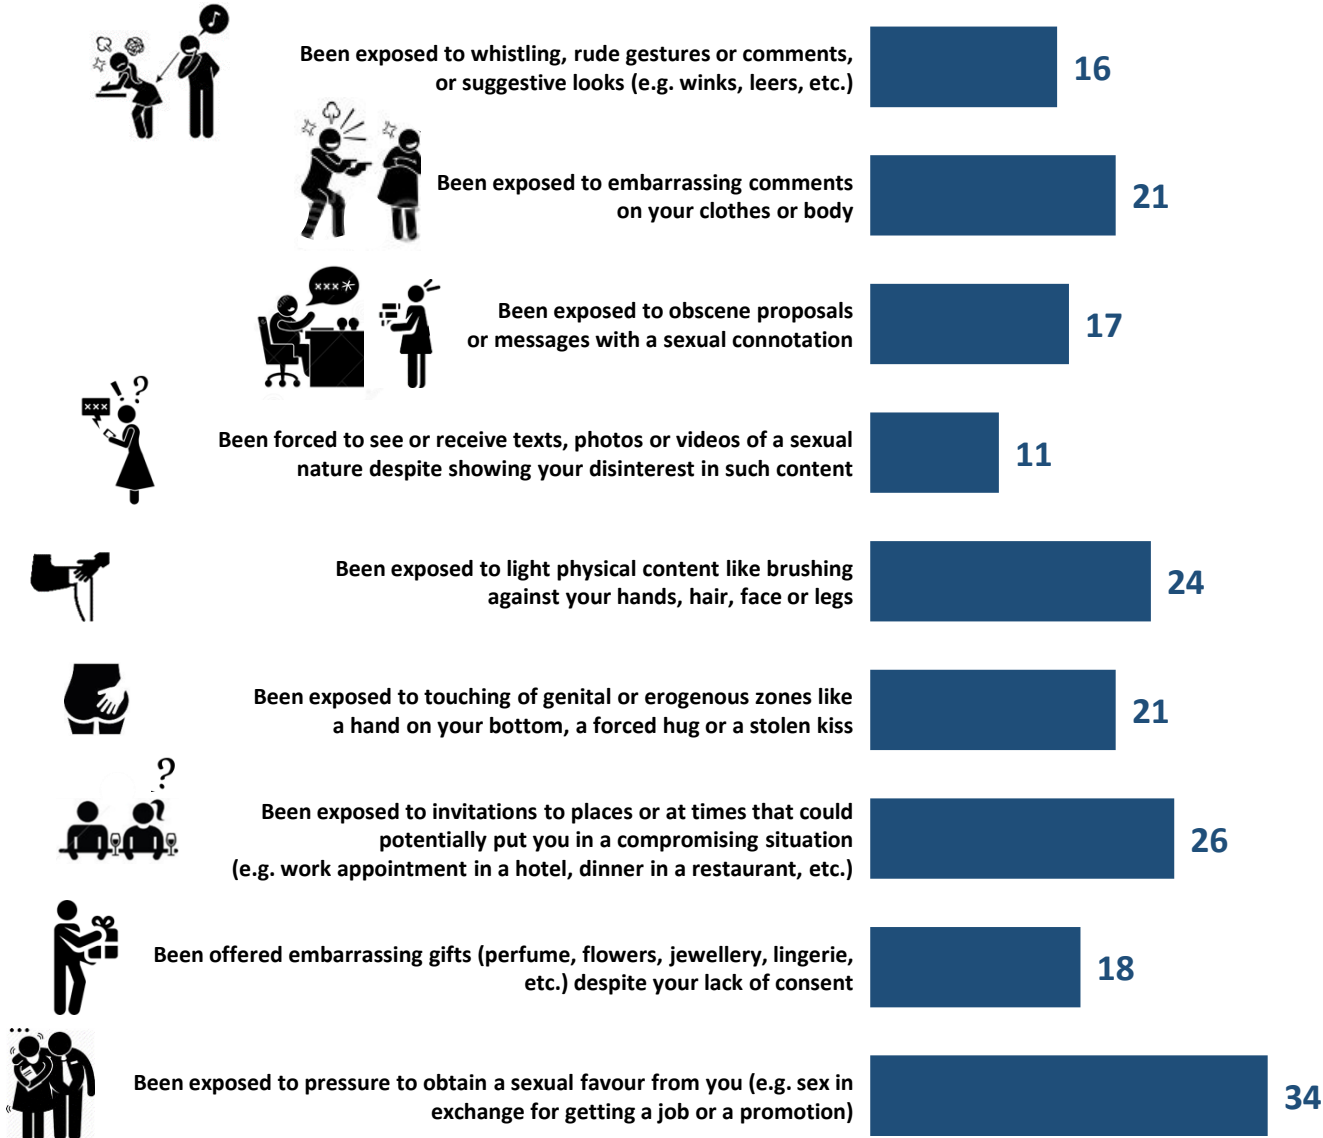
Been exposed to whistling, rude gestures or comments, or suggestive looks (e.g. winks, leers, etc.) 16

Been exposed to embarrassing comments on your clothes or body 21

Been exposed to obscene proposals or messages with a sexual connotation 17

Been forced to see or receive texts, photos or videos of a sexual nature despite showing your disinterest in such content 11

Been exposed to light physical content like brushing against your hands, hair, face or legs 24

Been exposed to touching of genital or erogenous zones like a hand on your bottom, a forced hug or a stolen kiss 21

Been exposed to invitations to places or at times that could potentially put you in a compromising situation (e.g. work appointment in a hotel, dinner in a restaurant, etc.) 26

Been offered embarrassing gifts (perfume, flowers, jewellery, lingerie, etc.) despite your lack of consent 18

Been exposed to pressure to obtain a sexual favour from you (e.g. sex in exchange for getting a job or a promotion) 34